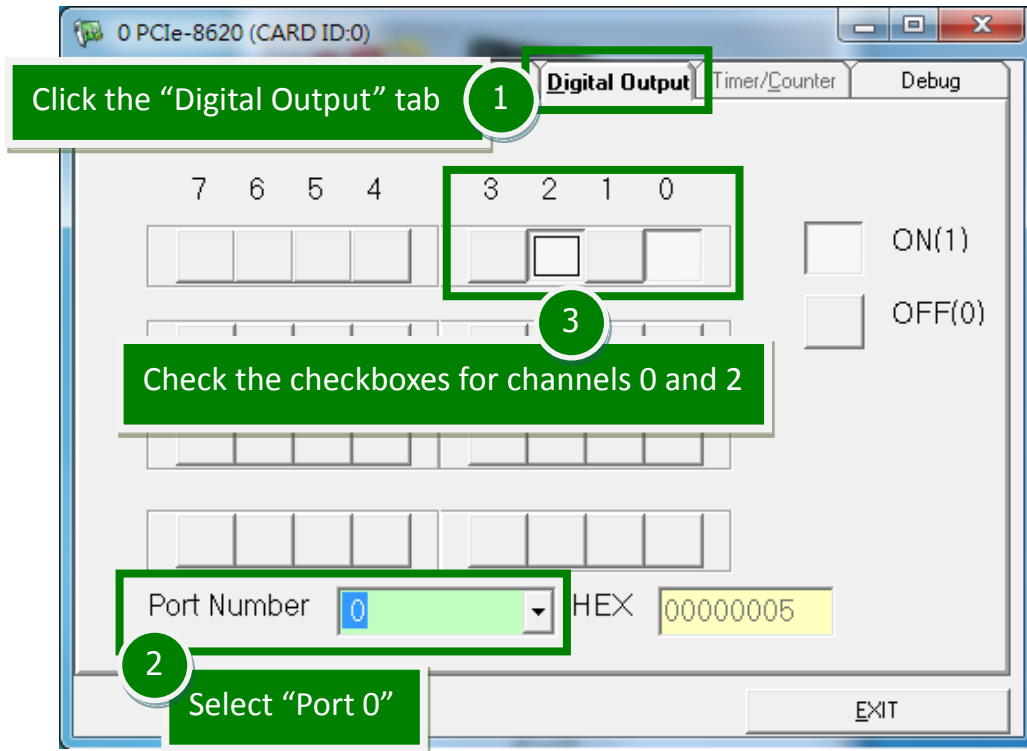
0 PCIe-8620 (CARD ID:0)

Click the “Digital Output” tab

1

Digital Output

Timer/Counter

Debug

7 6 5 4

3 2 1 0

ON(1)

OFF(0)

3

Check the checkboxes for channels 0 and 2

Port Number

0

HEX

00000005

2

Select “Port 0”

EXIT